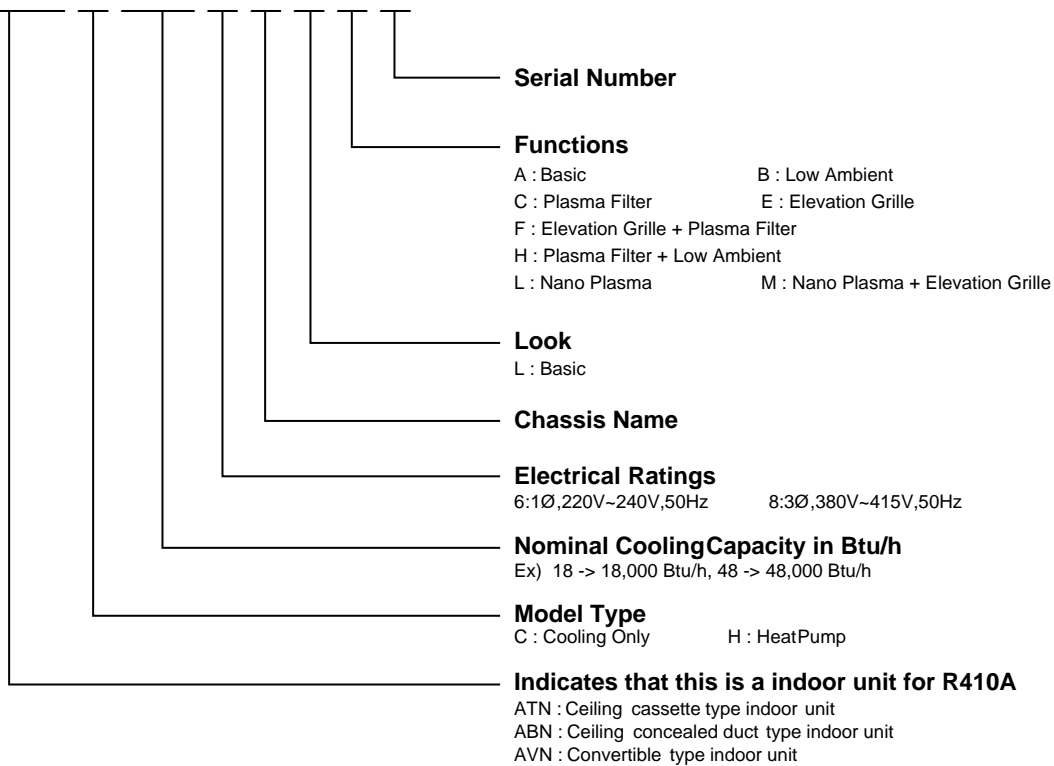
Serial Number

Functions
A : Basic B : Low Ambient
C : Plasma Filter E : Elevation Grille
F : Elevation Grille + Plasma Filter
H : Plasma Filter + Low Ambient
L : Nano Plasma M : Nano Plasma + Elevation Grille

Look
L : Basic

Chassis Name

Electrical Ratings
6:1Ø,220V~240V,50Hz 8:3Ø,380V~415V,50Hz

Nominal CoolingCapacity in Btu/h
Ex) 18 -> 18,000 Btu/h, 48 -> 48,000 Btu/h

Model Type
C : Cooling Only H : HeatPump

Indicates that this is a indoor unit for R410A
ATN : Ceiling cassette type indoor unit
ABN : Ceiling concealed duct type indoor unit
AVN : Convertible type indoor unit